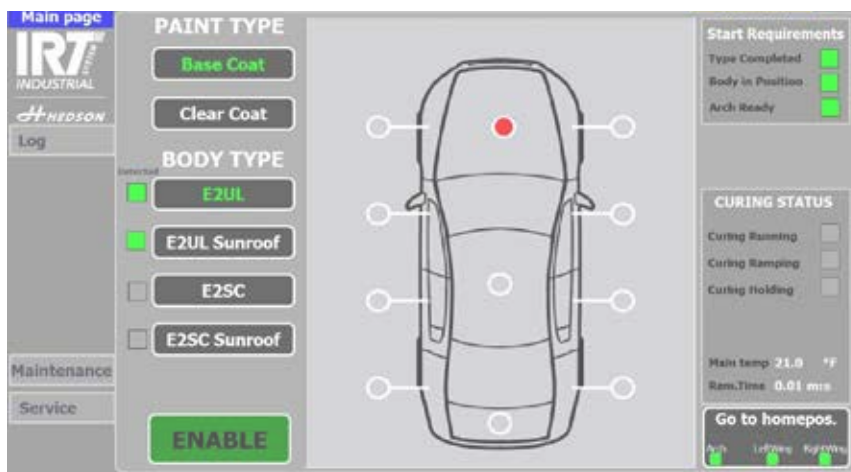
Main page

IRT SYSTEM INDUSTRIAL

HEDSON

Log

Maintenance

Service

PAINT TYPE

Base Coat

Clear Coat

BODY TYPE

Selected

E2UL

E2UL Sunroof

E2SC

E2SC Sunroof

ENABLE

Start Requirements

Type Completed

Body in Position

Arch Ready

CURING STATUS

Curing Running

Curing Ramping

Curing Holding

Main temp 21.0 °F

Ram.Time 0.01 min

Go to homepos.

Arch LeftWing RightWing